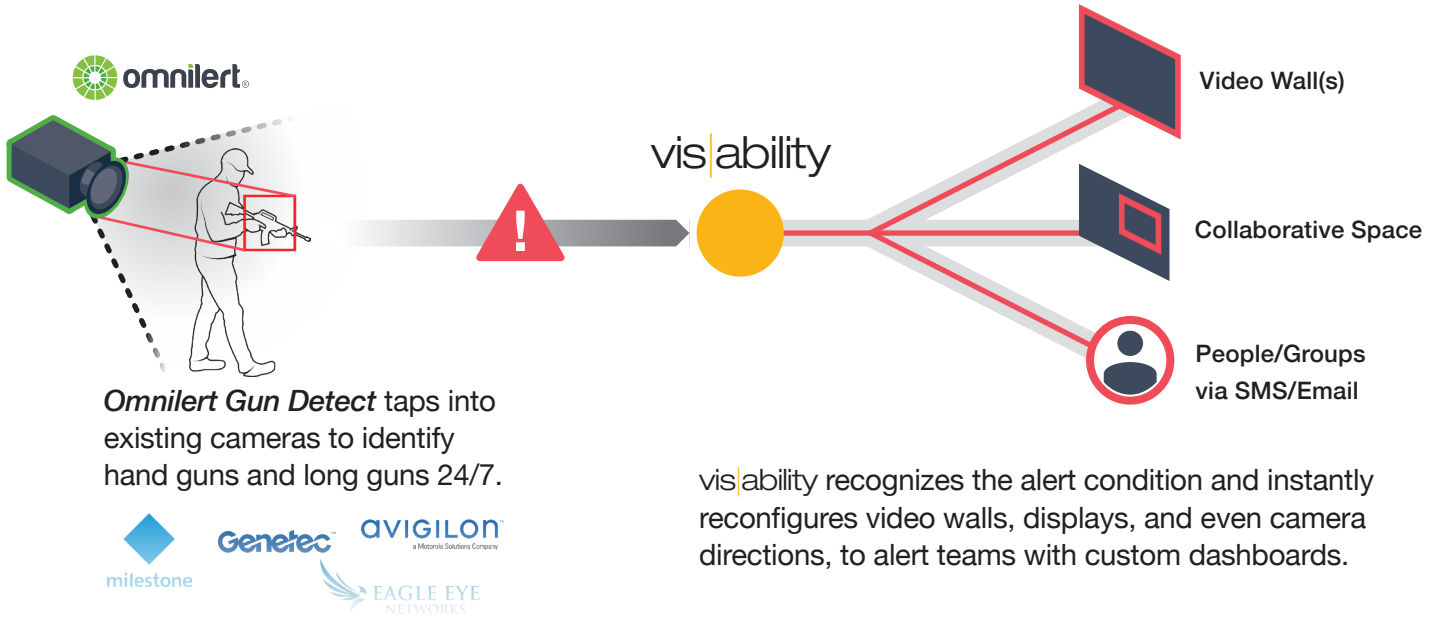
omnilert®

vis|ability

Video Wall(s)

Collaborative Space

People/Groups via SMS/Email

Omnilert Gun Detect taps into existing cameras to identify hand guns and long guns 24/7.

milestone

Genetec™

avigilon™ a Motorola Solutions Company

EAGLE EYE NETWORKS

vis|ability recognizes the alert condition and instantly reconfigures video walls, displays, and even camera directions, to alert teams with custom dashboards.